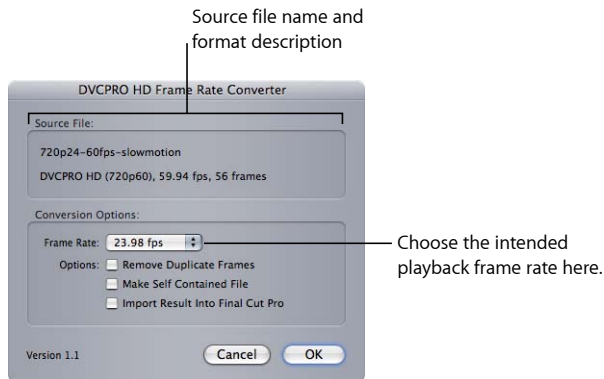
Source file name and format description

DVCPRO HD Frame Rate Converter

Source File:

720p24-60fps-slowmotion

DVCPRO HD (720p60), 59.94 fps, 56 frames

Conversion Options:

Frame Rate: 23.98 fps

Options: Remove Duplicate Frames

Make Self Contained File

Import Result Into Final Cut Pro

Version 1.1

Cancel

OK

Choose the intended playback frame rate here.